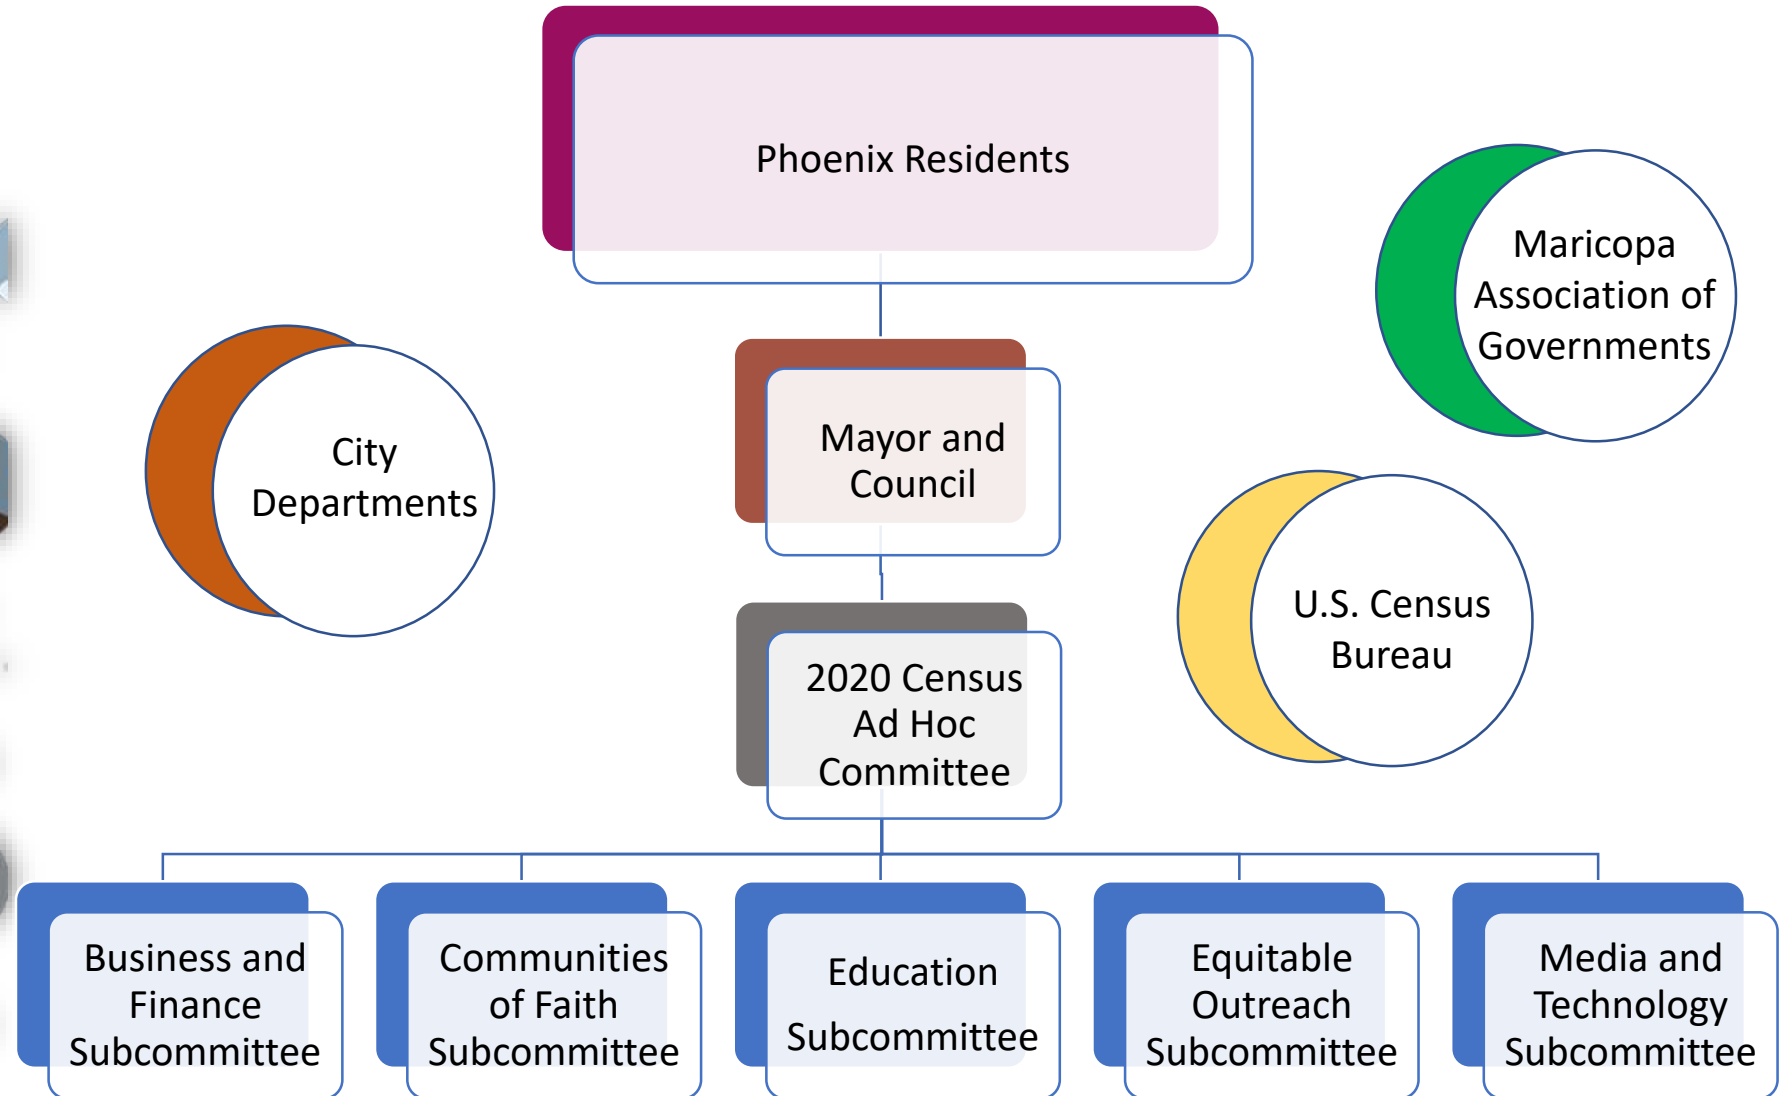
Phoenix Residents

Maricopa Association of Governments

City Departments

Mayor and Council

U.S. Census Bureau

2020 Census Ad Hoc Committee

Business and Finance Subcommittee

Communities of Faith Subcommittee

Education Subcommittee

Equitable Outreach Subcommittee

Media and Technology Subcommittee